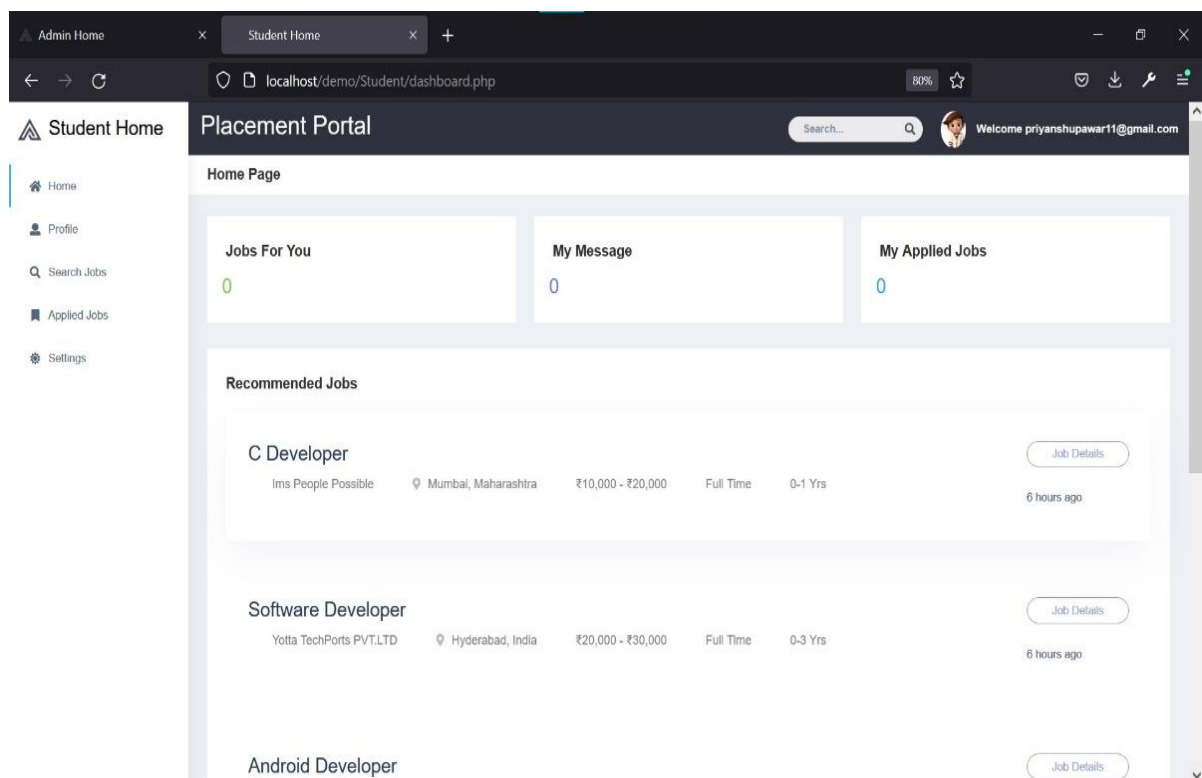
Admin Home
Student Home
localhost/demo/Student/dashboard.php
80%

Student Home
Placement Portal
Search...
Welcome priyanshupawar11@gmail.com

Home
Profile
Search Jobs
Applied Jobs
Settings

Home Page

Jobs For You
0

My Message
0

My Applied Jobs
0

Recommended Jobs

C Developer
Ims People Possible
Mumbai, Maharashtra
₹10,000 - ₹20,000
Full Time
0-1 Yrs
Job Details
6 hours ago

Software Developer
Yotta TechPorts PVT.LTD
Hyderabad, India
₹20,000 - ₹30,000
Full Time
0-3 Yrs
Job Details
6 hours ago

Android Developer
Job Details